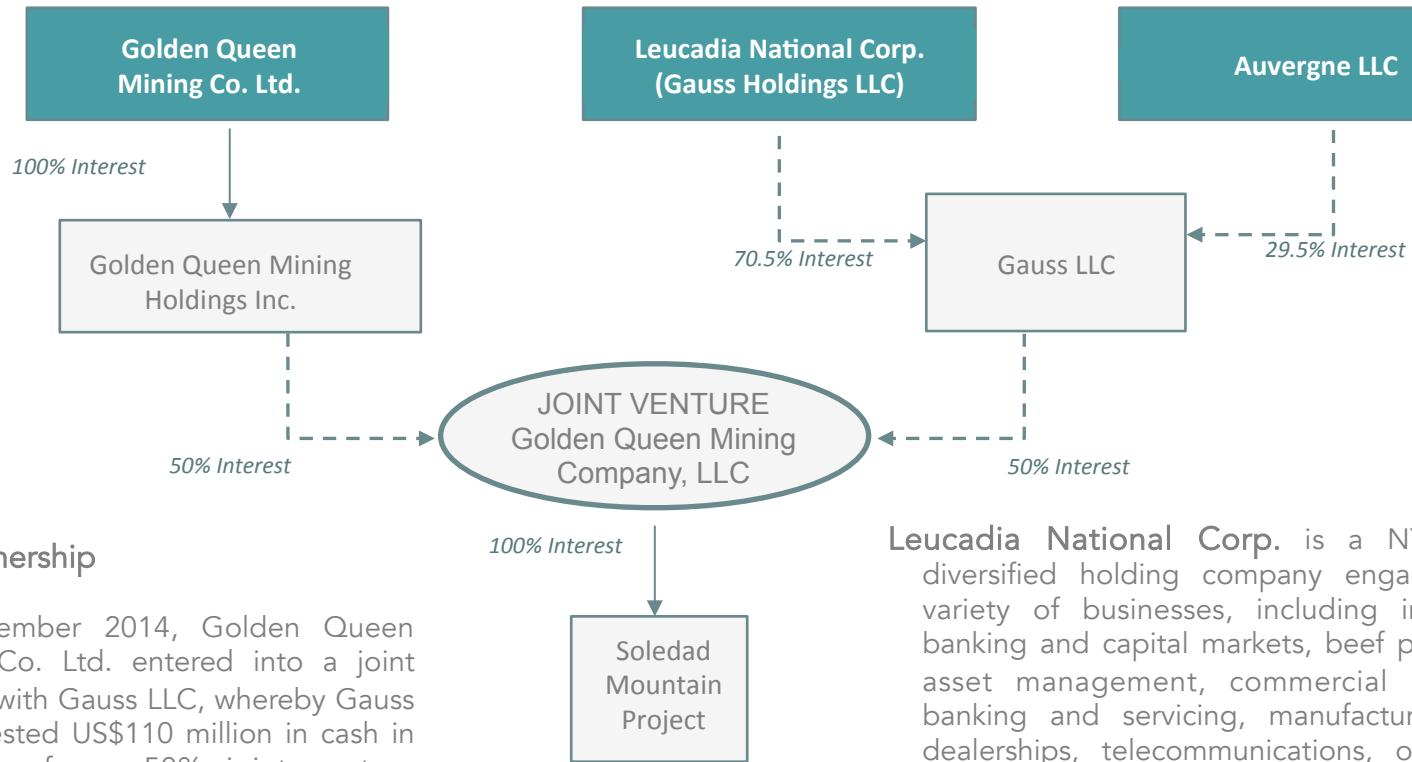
Golden Queen Mining Co. Ltd.

Leucadia National Corp. (Gauss Holdings LLC)

Auvergne LLC

100% Interest

Golden Queen Mining Holdings Inc.

70.5% Interest

Gauss LLC

29.5% Interest

JOINT VENTURE
Golden Queen Mining Company, LLC

50% Interest

50% Interest

100% Interest

Soledad Mountain Project

nership

ember 2014, Golden Queen Co. Ltd. entered into a joint with Gauss LLC, whereby Gauss ested US$110 million in cash in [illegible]

Leucadia National Corp. is a N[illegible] diversified holding company enga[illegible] variety of businesses, including i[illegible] banking and capital markets, beef p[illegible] asset management, commercial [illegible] banking and servicing, manufactu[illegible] dealerships, telecommunications, o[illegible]